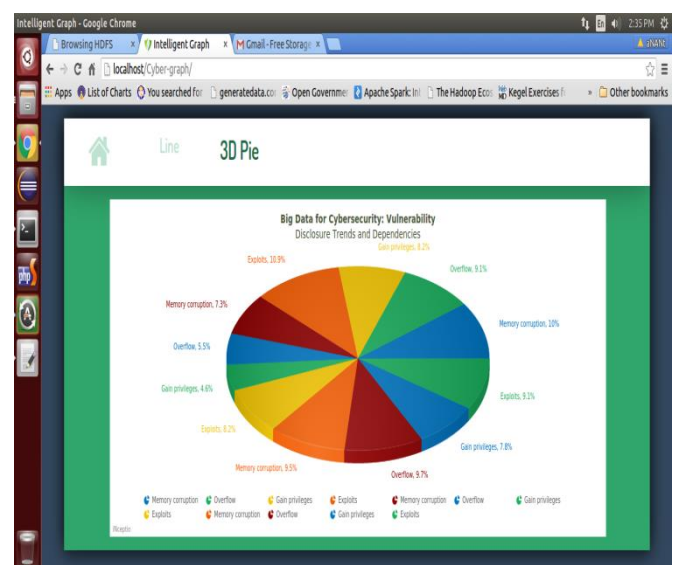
Intelligent Graph - Google Chrome

2:35 PM

Browsing HDFS × Intelligent Graph × Gmail - Free Storage ×

localhost/Cyber-graph/

Apps List of Charts You searched for generatedata.com Open Governmen Apache Spark: In The Hadoop Eco Kegel Exercises f Other bookmarks

Line 3D Pie

Big Data for Cybersecurity: Vulnerability
Disclosure Trends and Dependencies

Gain privileges, 9.2%
Overflow, 9.1%
Memory corruption, 10%
Exploits, 9.1%
Gain privileges, 7.8%
Overflow, 9.7%
Memory corruption, 9.5%
Exploits, 8.2%
Gain privileges, 4.6%
Overflow, 5.5%
Memory corruption, 7.3%
Exploits, 10.9%

Memory corruption Overflow Gain privileges Exploits Memory corruption Overflow Gain privileges Exploits Memory corruption Overflow Gain privileges Exploits